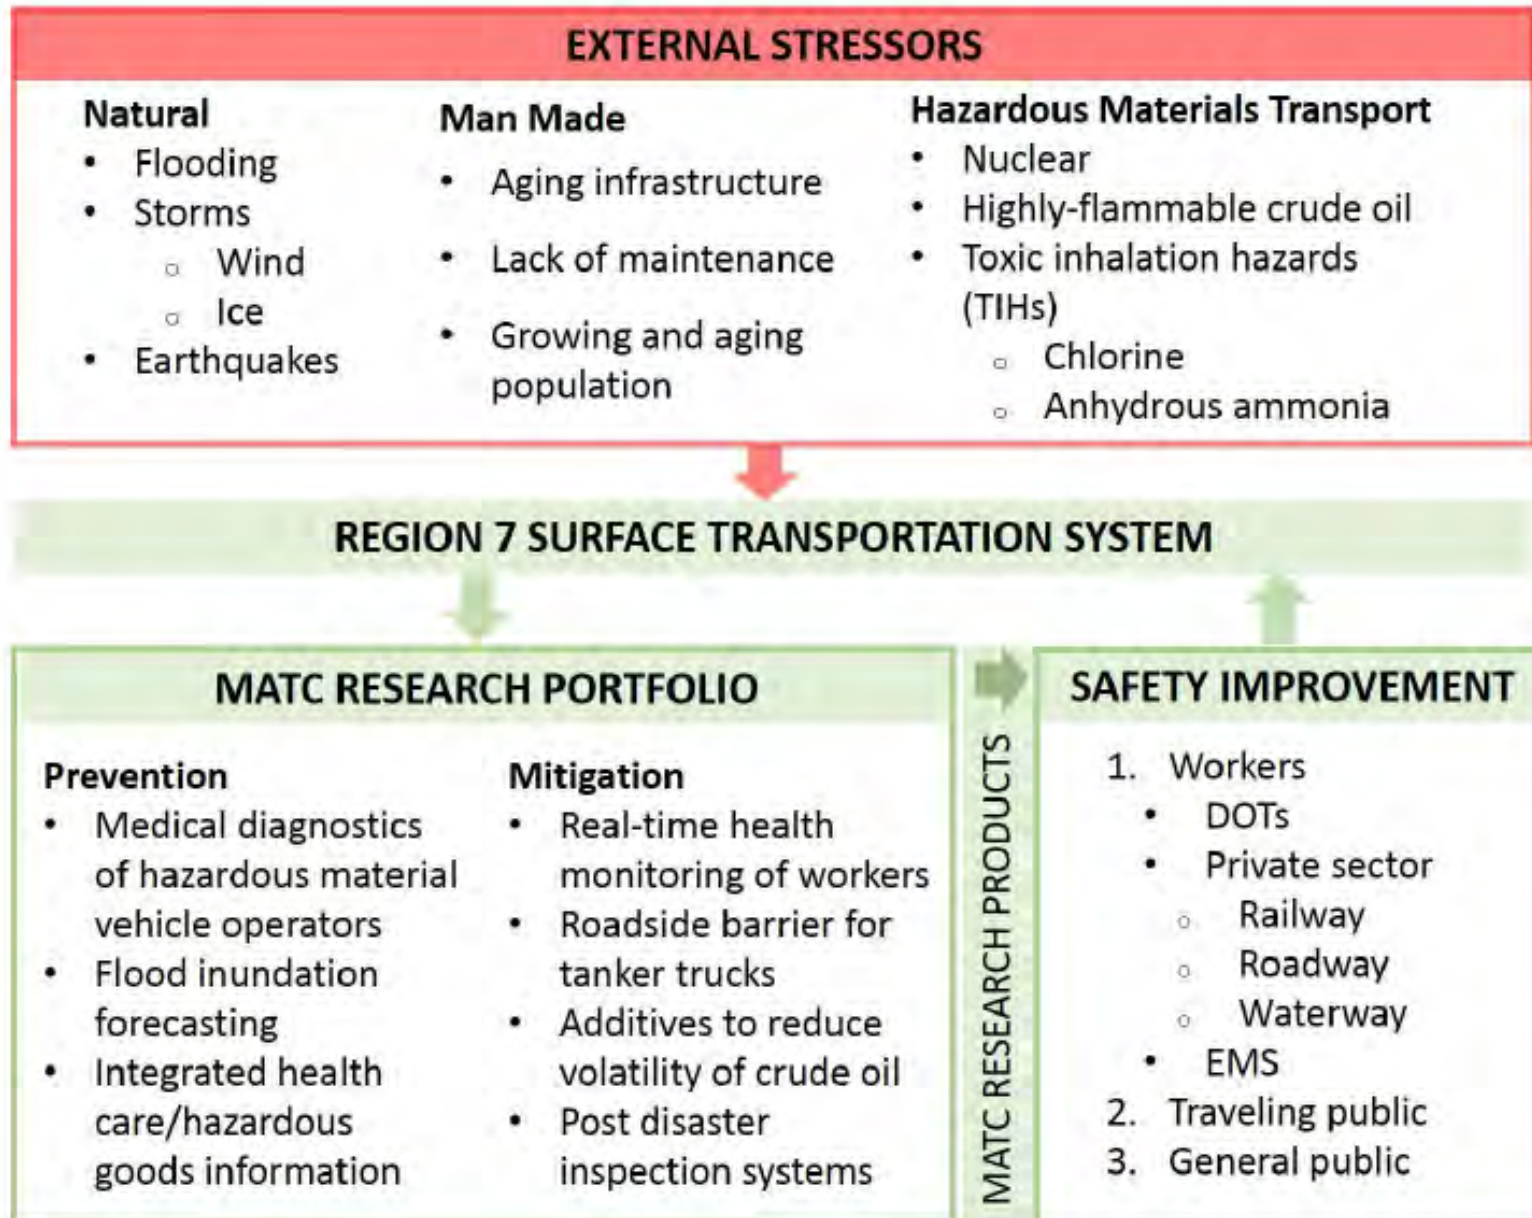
EXTERNAL STRESSORS

Natural
- Flooding
- Storms
  - Wind
  - Ice
- Earthquakes

Man Made
- Aging infrastructure
- Lack of maintenance
- Growing and aging population

Hazardous Materials Transport
- Nuclear
- Highly-flammable crude oil
- Toxic inhalation hazards (TIHs)
  - Chlorine
  - Anhydrous ammonia

REGION 7 SURFACE TRANSPORTATION SYSTEM

MATC RESEARCH PORTFOLIO

Prevention
- Medical diagnostics of hazardous material vehicle operators
- Flood inundation forecasting
- Integrated health care/hazardous goods information

Mitigation
- Real-time health monitoring of workers
- Roadside barrier for tanker trucks
- Additives to reduce volatility of crude oil
- Post disaster inspection systems

MATC RESEARCH PRODUCTS

SAFETY IMPROVEMENT

1. Workers
- DOTs
- Private sector
  - Railway
  - Roadway
  - Waterway
- EMS
2. Traveling public
3. General public